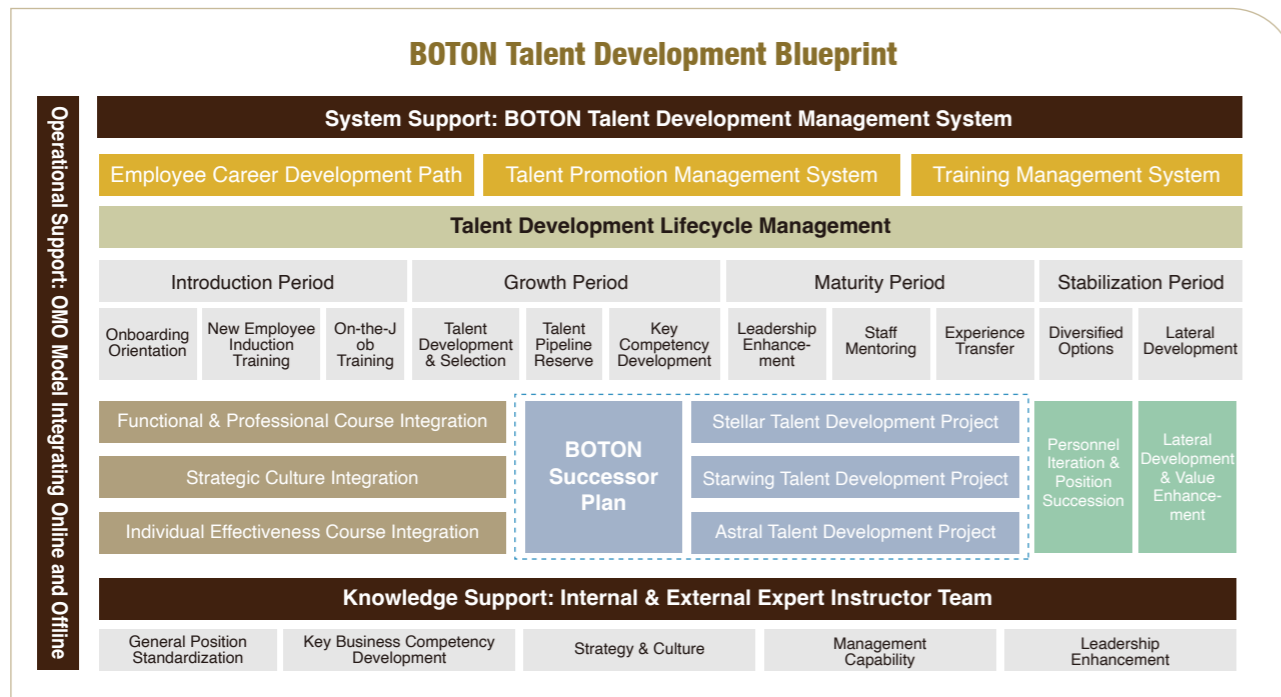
BOTON Talent Development Blueprint

Operational Support: OMO Model Integrating Online and Offline

System Support: BOTON Talent Development Management System

Employee Career Development Path

Talent Promotion Management System

Training Management System

Talent Development Lifecycle Management

Introduction Period

Growth Period

Maturity Period

Stabilization Period

Onboarding Orientation

New Employee Induction Training

On-the-Job Training

Talent Development & Selection

Talent Pipeline Reserve

Key Competency Development

Leadership Enhancement

Staff Mentoring

Experience Transfer

Diversified Options

Lateral Development

Functional & Professional Course Integration

Strategic Culture Integration

Individual Effectiveness Course Integration

BOTON Successor Plan

Stellar Talent Development Project

Starwing Talent Development Project

Astral Talent Development Project

Personnel Iteration & Position Succession

Lateral Development & Value Enhancement

Knowledge Support: Internal & External Expert Instructor Team

General Position Standardization

Key Business Competency Development

Strategy & Culture

Management Capability

Leadership Enhancement